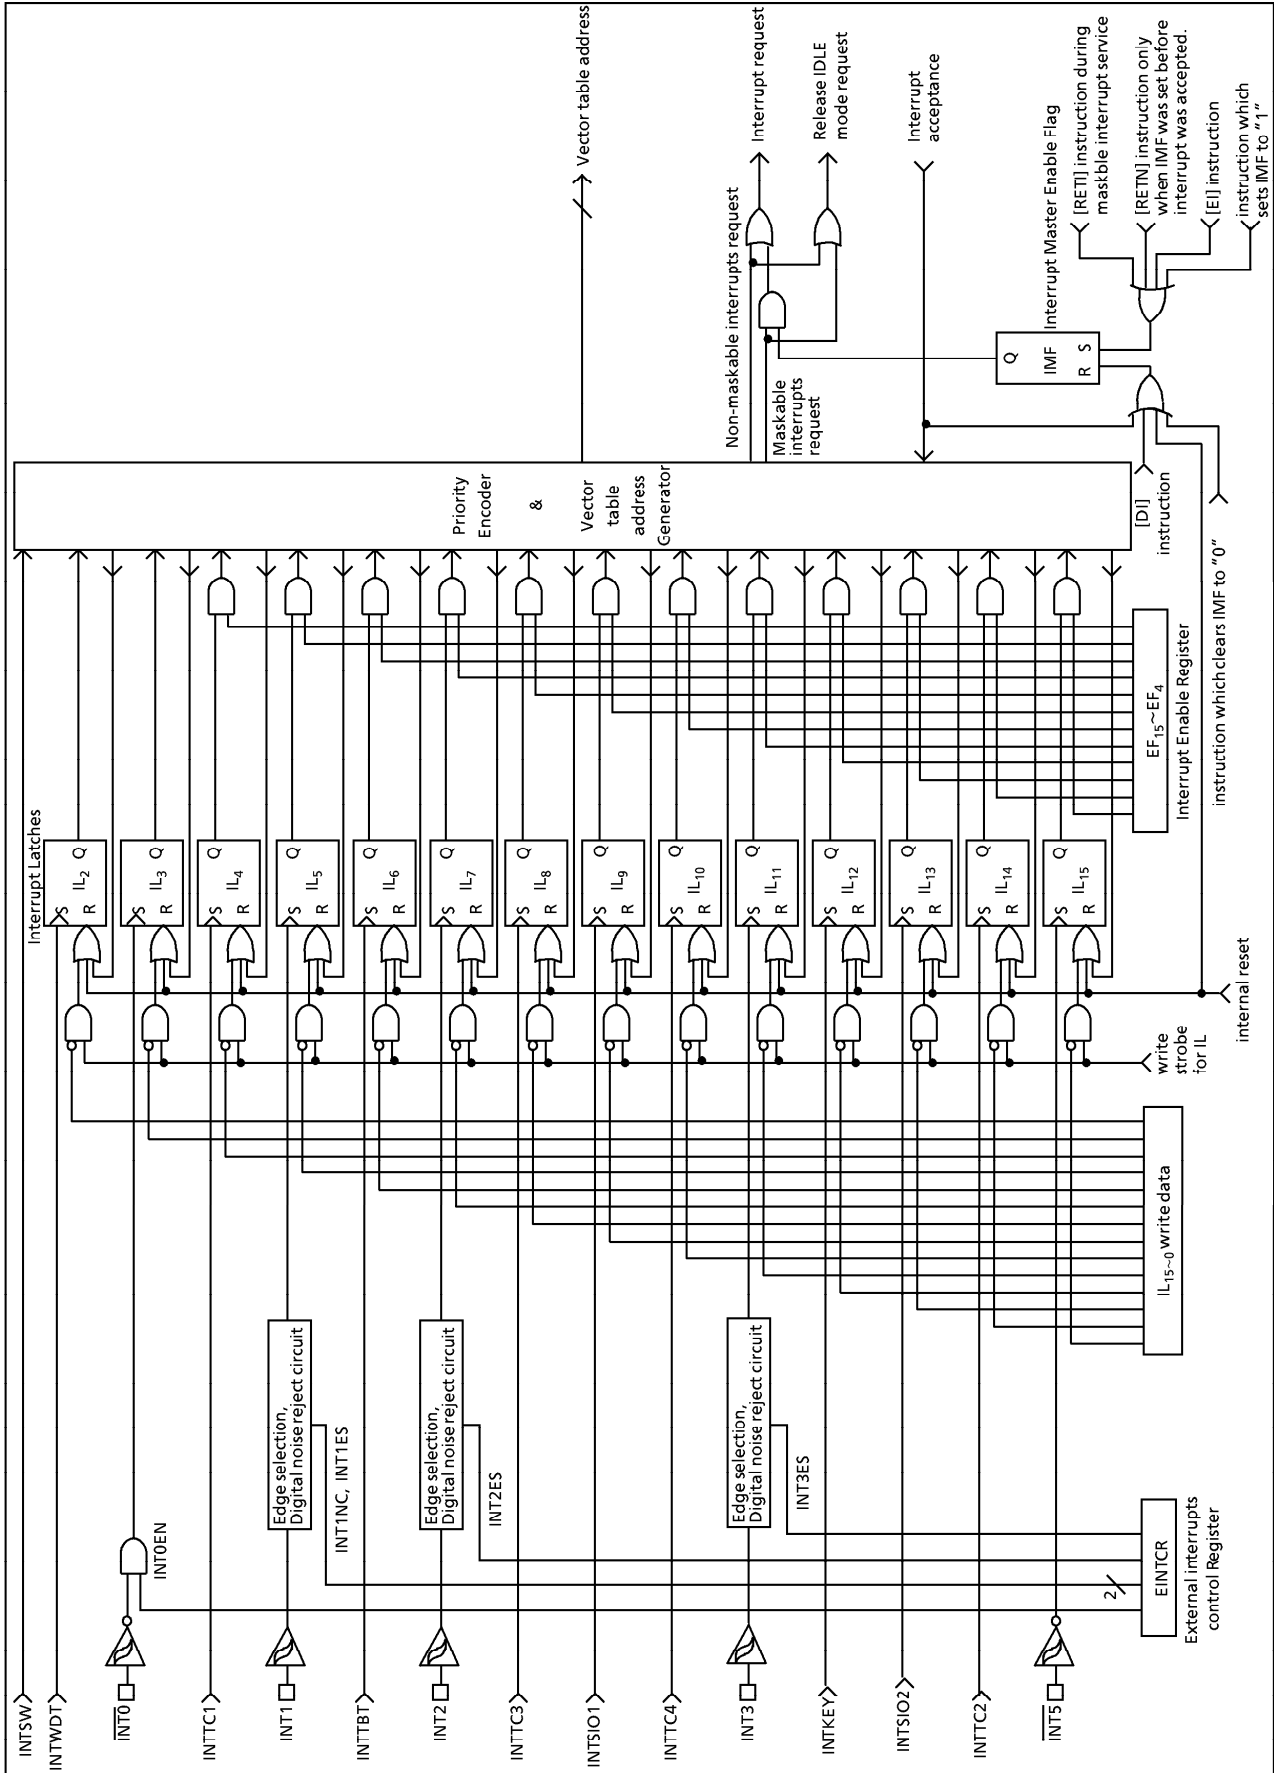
INTSW
INTWDT
$\overline{INT0}$
INTTC1
INT1
INTTBT
INT2
INTTC3
INTSIO1
INTTC4
INT3
INTKEY
INTSIO2
INTTC2
$\overline{INT5}$

INT0EN
Edge selection, Digital noise reject circuit
INT1NC, INT1ES
Edge selection, Digital noise reject circuit
INT2ES
Edge selection, Digital noise reject circuit
INT3ES
2
EINTCR
External interrupts control Register

$IL_{15\sim0}$ write data
write strobe for IL
internal reset

Interrupt Latches
S R $IL_2$ Q
S R $IL_3$ Q
S R $IL_4$ Q
S R $IL_5$ Q
S R $IL_6$ Q
S R $IL_7$ Q
S R $IL_8$ Q
S R $IL_9$ Q
S R $IL_{10}$ Q
S R $IL_{11}$ Q
S R $IL_{12}$ Q
S R $IL_{13}$ Q
S R $IL_{14}$ Q
S R $IL_{15}$ Q

$EF_{15}\sim EF_4$
Interrupt Enable Register
instruction which clears IMF to "0"

Priority Encoder & Vector table address Generator
[DI] instruction

Vector table address
Non-maskable interrupts request
Maskable interrupts request
Interrupt request
Release IDLE mode request
Interrupt acceptance
Q
IMF
R S
Interrupt Master Enable Flag
[RETI] instruction during maskble interrupt service
[RETN] instruction only when IMF was set before interrupt was accepted.
[EI] instruction
instruction which sets IMF to "1"